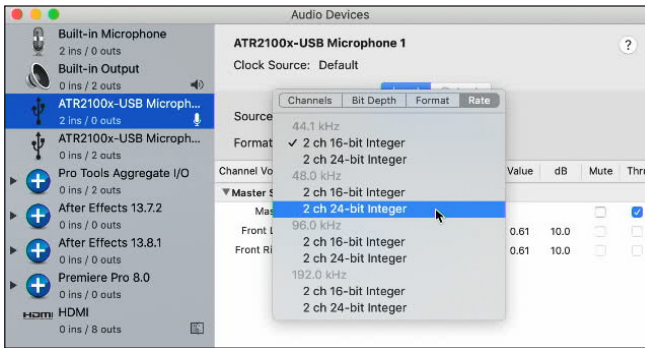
Audio Devices

Built-in Microphone
2 ins / 0 outs
Built-in Output
0 ins / 2 outs
ATR2100x-USB Microph...
2 ins / 0 outs
ATR2100x-USB Microph...
0 ins / 2 outs
Pro Tools Aggregate I/O
0 ins / 2 outs
After Effects 13.7.2
0 ins / 0 outs
After Effects 13.8.1
0 ins / 0 outs
Premiere Pro 8.0
0 ins / 0 outs
HDMI HDMI
0 ins / 8 outs

ATR2100x-USB Microphone 1
Clock Source: Default
?

Source
Format

Channel Vo
▼Master S
Mas
Front L
Front Ri

Channels | Bit Depth | Format | Rate
44.1 kHz
✓ 2 ch 16-bit Integer
2 ch 24-bit Integer
48.0 kHz
2 ch 16-bit Integer
2 ch 24-bit Integer
96.0 kHz
2 ch 16-bit Integer
2 ch 24-bit Integer
192.0 kHz
2 ch 16-bit Integer
2 ch 24-bit Integer

| Value | dB | Mute | Thr |
|---|---|---|---|
| 0.61 | 10.0 | | |
| 0.61 | 10.0 | | |